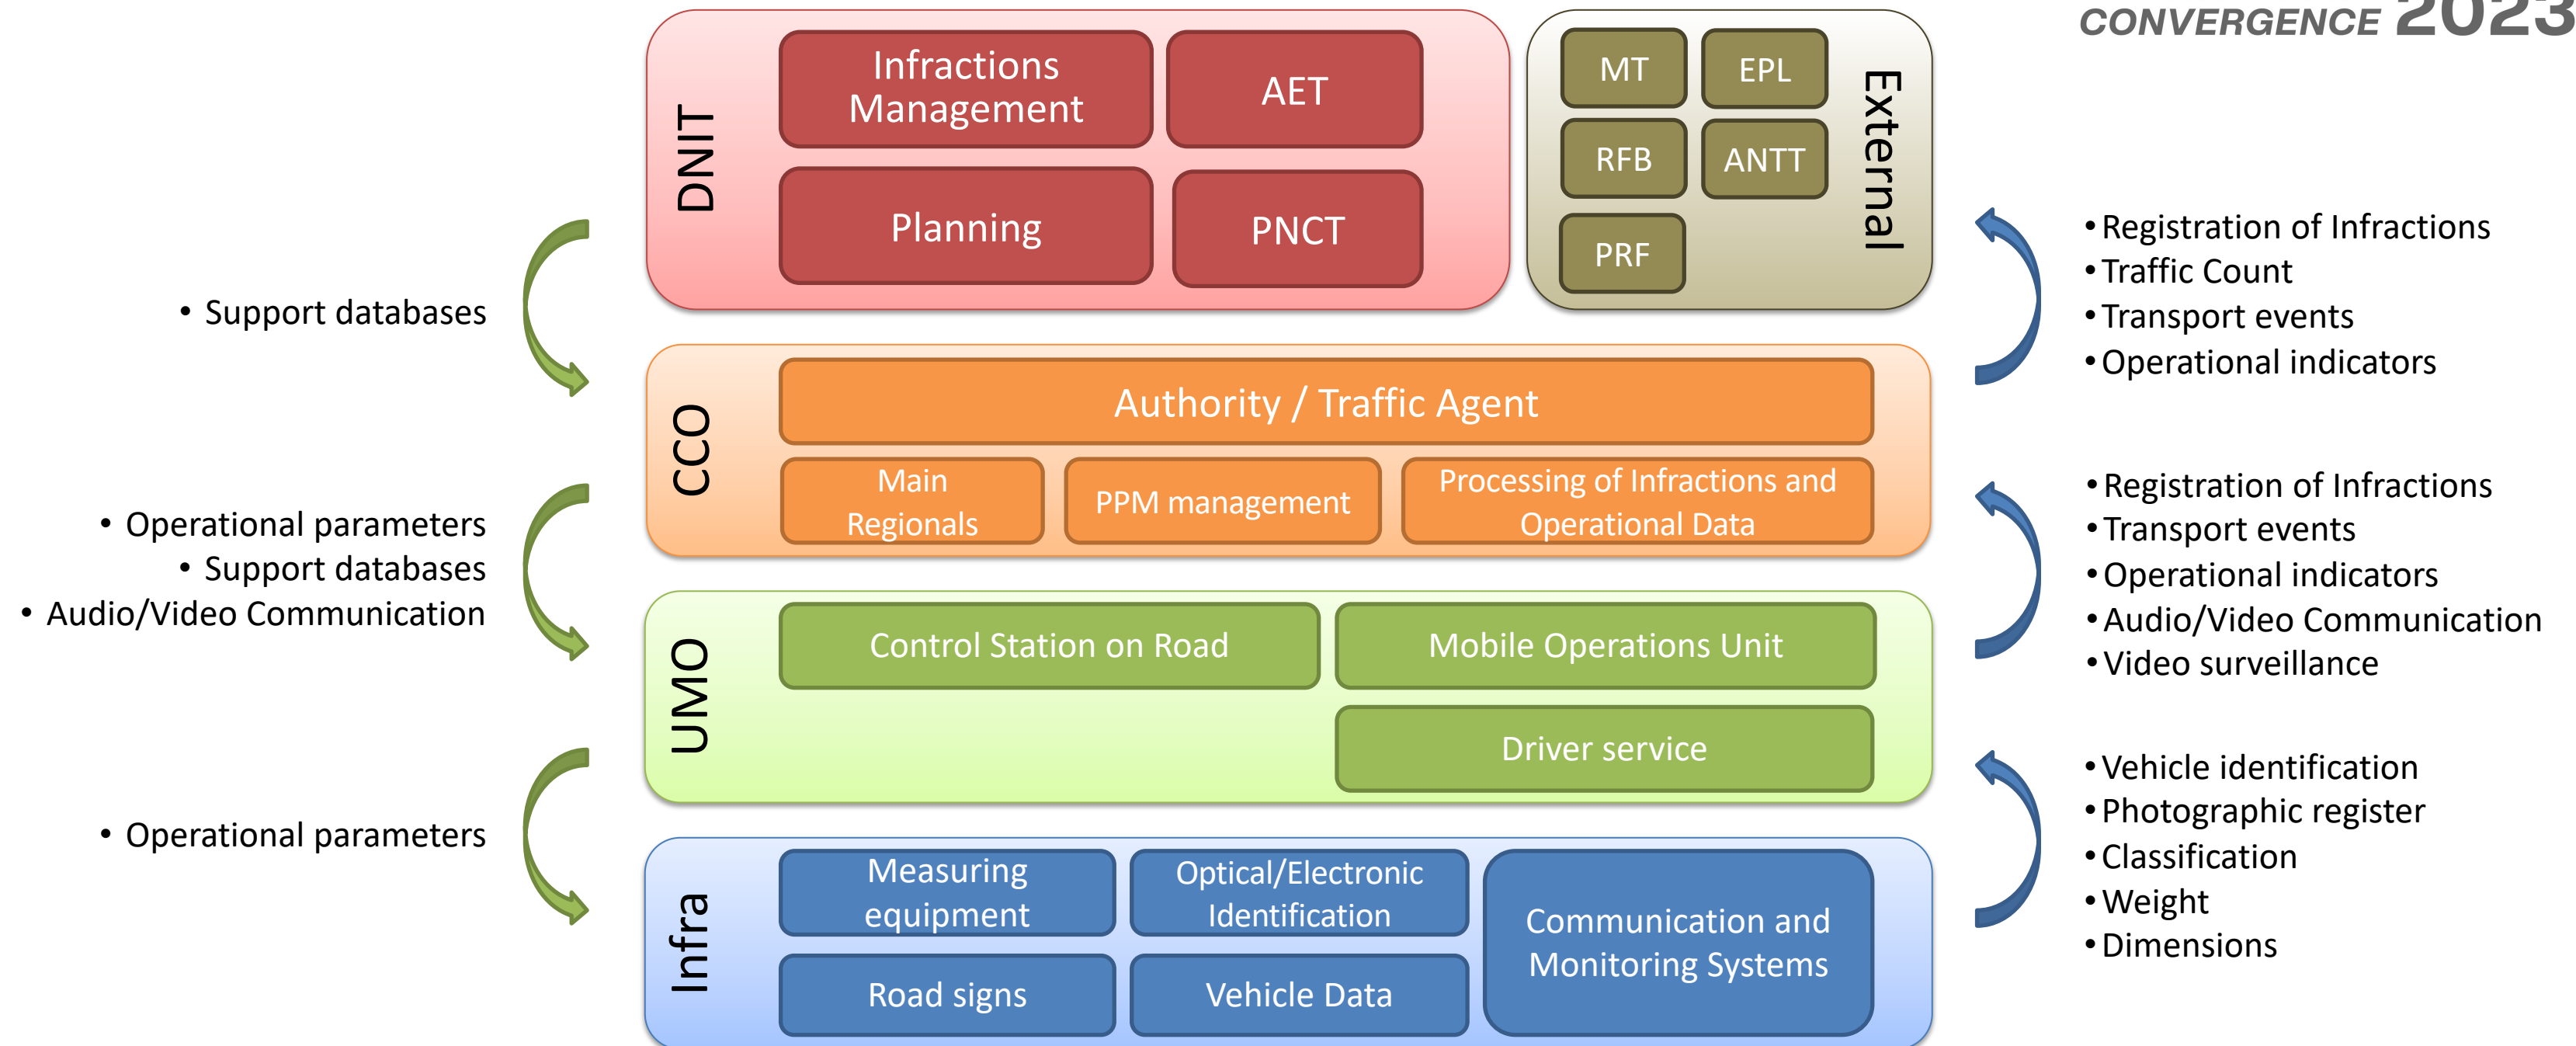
CONVERGENCE 2023

DNIT

Infractions Management

AET

Planning

PNCT

MT

EPL

RFB

ANTT

PRF

External

• Support databases

• Registration of Infractions
• Traffic Count
• Transport events
• Operational indicators

CCO

Authority / Traffic Agent

Main Regionals

PPM management

Processing of Infractions and Operational Data

• Operational parameters
• Support databases
• Audio/Video Communication

• Registration of Infractions
• Transport events
• Operational indicators
• Audio/Video Communication
• Video surveillance

UMO

Control Station on Road

Mobile Operations Unit

Driver service

• Operational parameters

• Vehicle identification
• Photographic register
• Classification
• Weight
• Dimensions

Infra

Measuring equipment

Optical/Electronic Identification

Communication and Monitoring Systems

Road signs

Vehicle Data